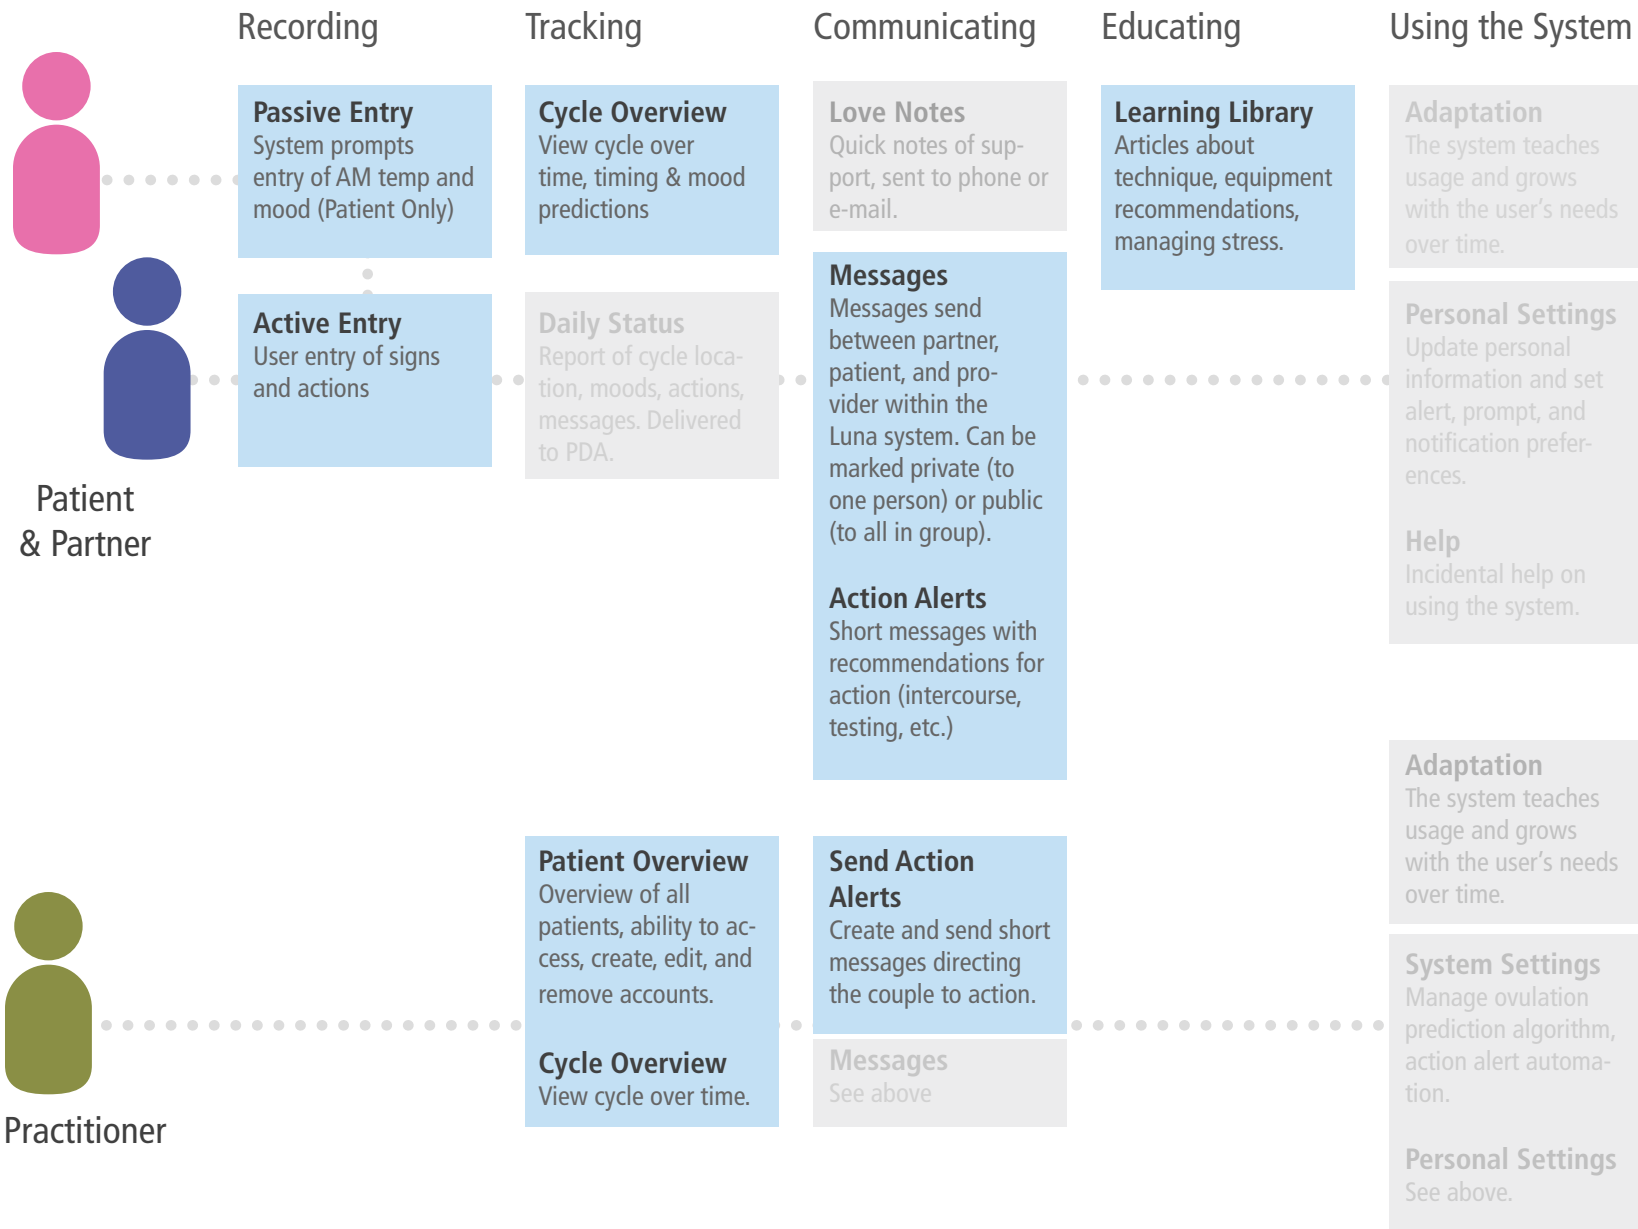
Recording

Tracking

Communicating

Educating

Using the System

Passive Entry
System prompts entry of AM temp and mood (Patient Only)

Cycle Overview
View cycle over time, timing & mood predictions

Love Notes
Quick notes of support, sent to phone or e-mail.

Learning Library
Articles about technique, equipment recommendations, managing stress.

Adaptation
The system teaches usage and grows with the user's needs over time.

Active Entry
User entry of signs and actions

Daily Status
Report of cycle location, moods, actions, messages. Delivered to PDA.

Messages
Messages send between partner, patient, and provider within the Luna system. Can be marked private (to one person) or public (to all in group).

Action Alerts
Short messages with recommendations for action (intercourse, testing, etc.)

Personal Settings
Update personal information and set alert, prompt, and notification preferences.

Help
Incidental help on using the system.

Patient & Partner

Adaptation
The system teaches usage and grows with the user's needs over time.

Patient Overview
Overview of all patients, ability to access, create, edit, and remove accounts.

Cycle Overview
View cycle over time.

Send Action Alerts
Create and send short messages directing the couple to action.

Messages
See above

System Settings
Manage ovulation prediction algorithm, action alert automation.

Personal Settings
See above.

Practitioner